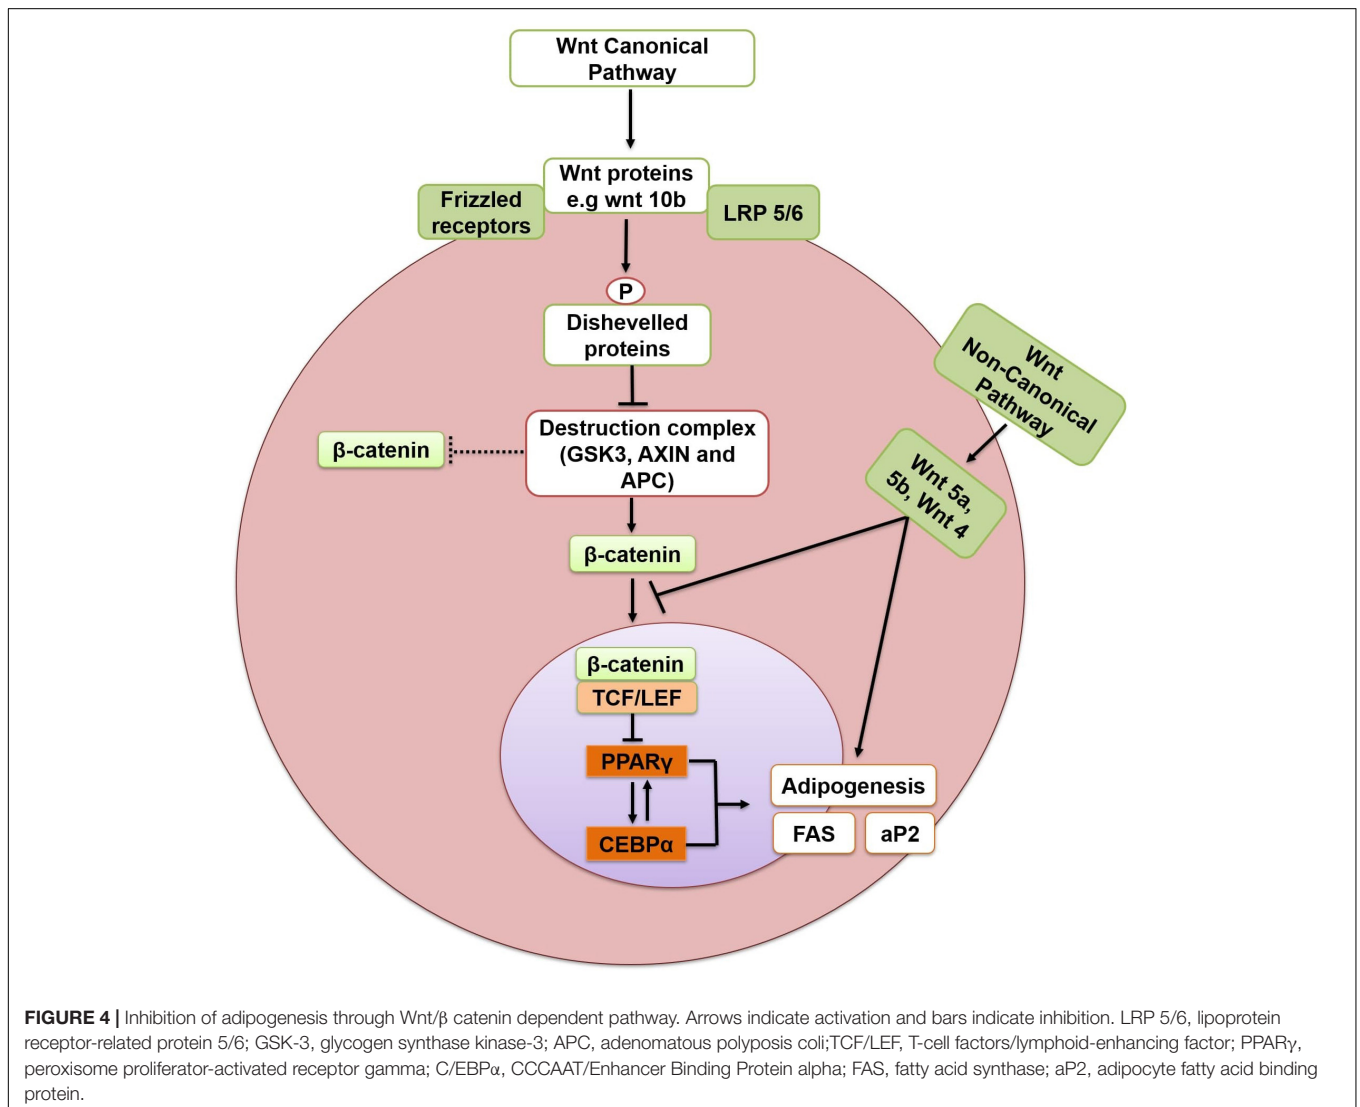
Wnt Canonical Pathway

Wnt proteins e.g wnt 10b

Frizzled receptors

LRP 5/6

P

Dishevelled proteins

Wnt Non-Canonical Pathway

β-catenin

Destruction complex (GSK3, AXIN and APC)

Wnt 5a, 5b, Wnt 4

β-catenin

β-catenin

TCF/LEF

PPARγ

CEBPα

Adipogenesis

FAS

aP2

**FIGURE 4 |** Inhibition of adipogenesis through Wnt/β catenin dependent pathway. Arrows indicate activation and bars indicate inhibition. LRP 5/6, lipoprotein receptor-related protein 5/6; GSK-3, glycogen synthase kinase-3; APC, adenomatous polyposis coli;TCF/LEF, T-cell factors/lymphoid-enhancing factor; PPARγ, peroxisome proliferator-activated receptor gamma; C/EBPα, CCCAAT/Enhancer Binding Protein alpha; FAS, fatty acid synthase; aP2, adipocyte fatty acid binding protein.